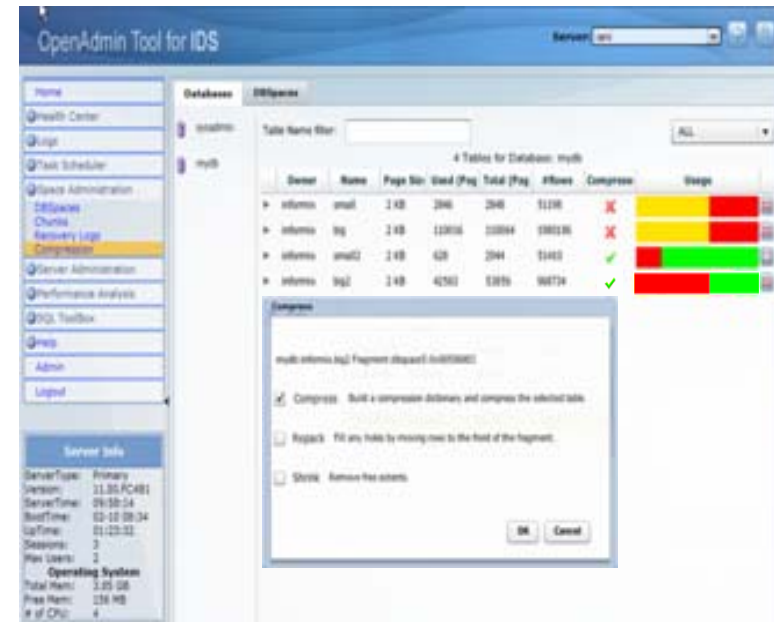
OpenAdmin Tool for IDS

Server: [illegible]

Home
Health Center
Logs
Task Scheduler
Space Administration
DBSpaces
Chunks
Recovery Logs
Compression
Server Administration
Performance Analysis
SQL ToolBox
Help
Admin
Logout

Server Info
ServerType: Primary
Version: 11.50.FC4B1
ServerTime: 09:58:14
BootTime: 02-10 08:34
UpTime: 01:23:32
Sessions: 3
Max Users: 3
Operating System
Total Mem: 2.05 GB
Free Mem: 156 MB
# of CPU: 4

Databases DBSpaces

sysadmin
mydb

Table Name filter: ALL

4 Tables for Database: mydb

| | Owner | Name | Page Size | Used (Pag | Total (Pag | #Rows | Compress | Usage |
|---|---|---|---|---|---|---|---|---|
| ▸ | informix | small | 2 KB | 2846 | 2848 | 51195 | ✗ | |
| ▸ | informix | big | 2 KB | 110016 | 110064 | 1980195 | ✗ | |
| ▸ | informix | small2 | 2 KB | 628 | 2844 | 51493 | ✓ | |
| ▸ | informix | big2 | 2 KB | 42563 | 53856 | 968734 | ✓ | |

Compress

mydb:informix.big2 Fragment: dbspace3 0x00500002

Compress Build a compression dictionary and compress the selected table.

Repack Fill any holes by moving rows to the front of the fragment.

Shrink Remove free extents.

OK Cancel